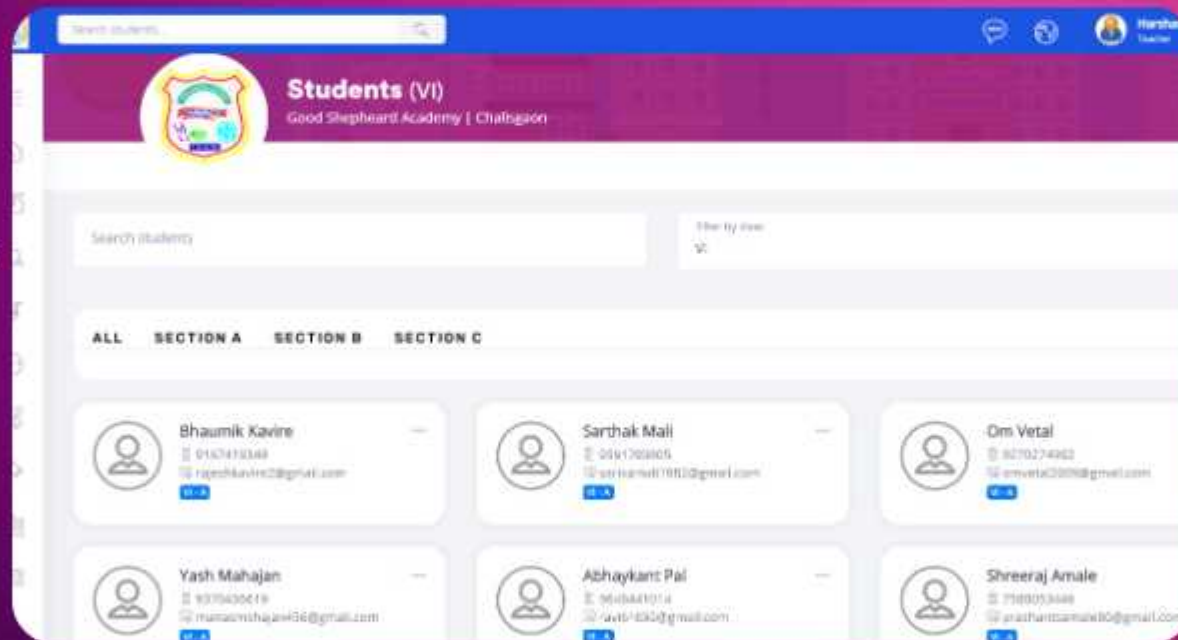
Search students

Harsha
Teacher

Students (VI)
Good Shepheard Academy | Chalisgaon

Search students

Filter by class
VI

ALL SECTION A SECTION B SECTION C

Bhaumik Kavire
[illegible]
rajeshkavire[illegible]@gmail.com
VI - A

Sarthak Mali
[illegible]
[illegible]@gmail.com
VI - A

Om Vetal
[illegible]
omvetal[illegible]@gmail.com
VI - A

Yash Mahajan
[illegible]
manasmahajan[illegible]@gmail.com
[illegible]

Abhaykant Pal
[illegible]
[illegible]@gmail.com
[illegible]

Shreeraj Amale
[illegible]
prashantsamale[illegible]@gmail.com
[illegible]